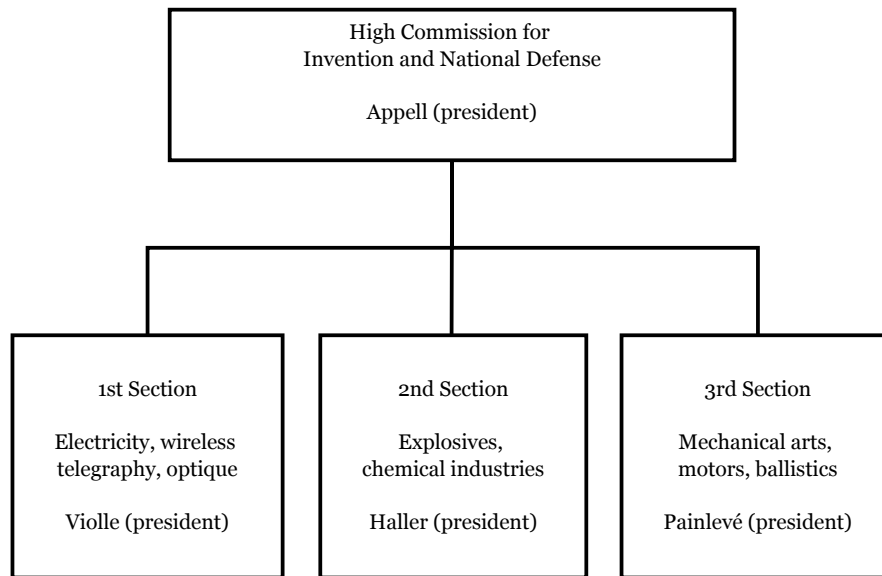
High Commission for
Invention and National Defense

Appell (president)

1st Section

Electricity, wireless telegraphy, optique

Violle (president)

2nd Section

Explosives, chemical industries

Haller (president)

3rd Section

Mechanical arts, motors, ballistics

Painlevé (president)